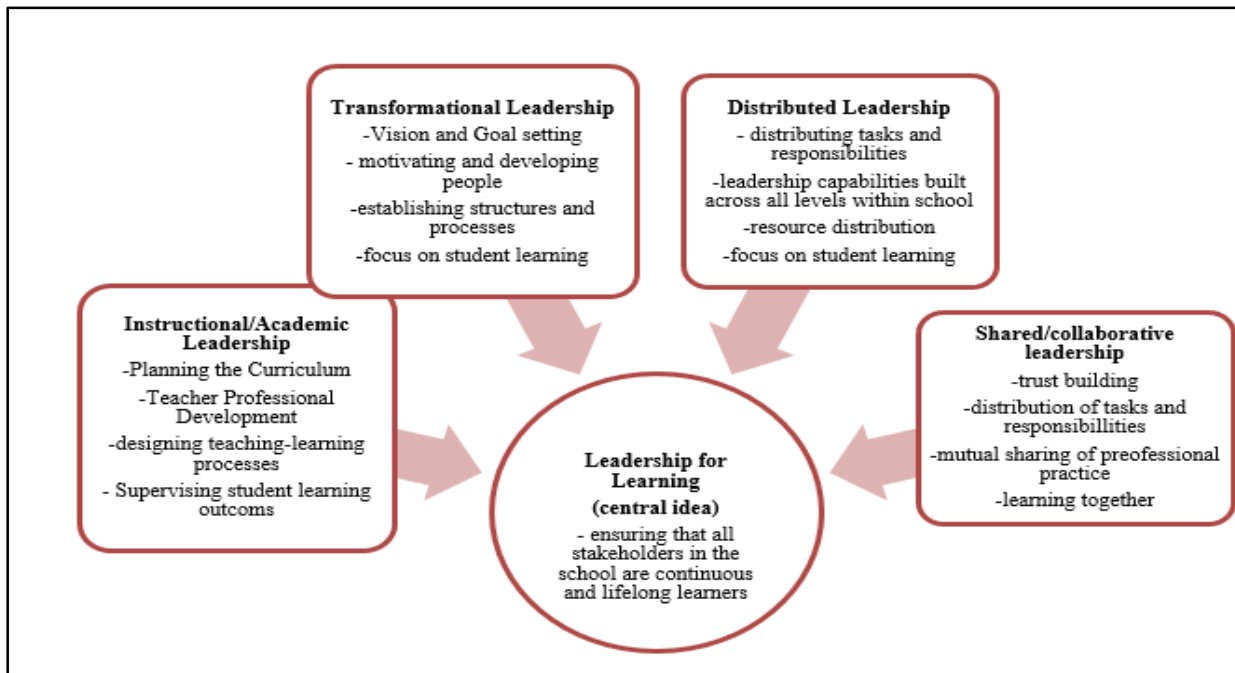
Transformational Leadership
-Vision and Goal setting
- motivating and developing people
-establishing structures and processes
-focus on student learning

Distributed Leadership
- distributing tasks and responsibilities
-leadership capabilities built across all levels within school
-resource distribution
-focus on student learning

Instructional/Academic Leadership
-Planning the Curriculum
-Teacher Professional Development
-designing teaching-learning processes
- Supervising student learning outcoms

Leadership for Learning
(central idea)
- ensuring that all stakeholders in the school are continuous and lifelong learners

Shared/collaborative leadership
-trust building
-distribution of tasks and responsibillities
-mutual sharing of preofessional practice
-learning together